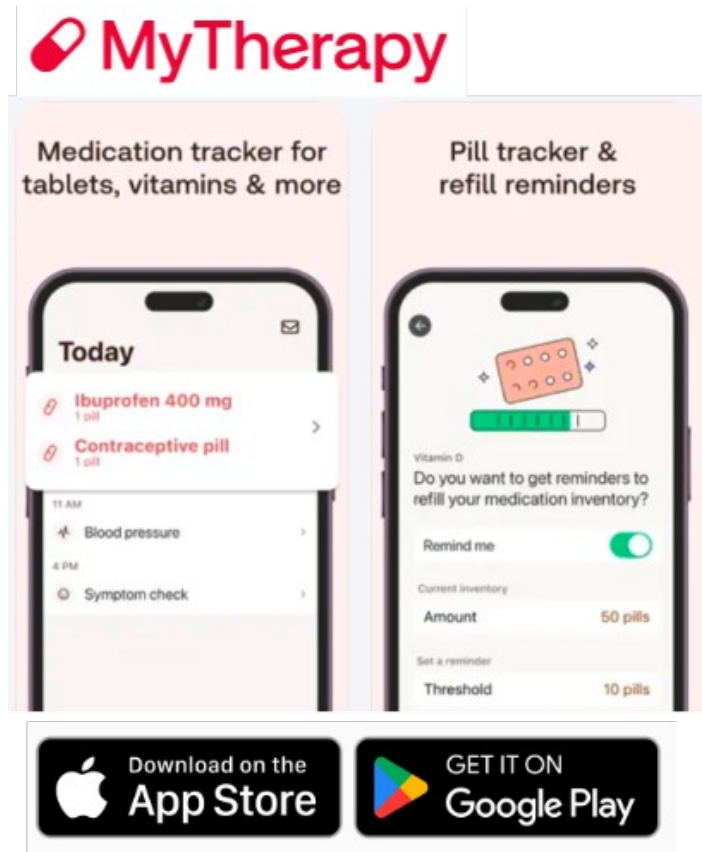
MyTherapy

Medication tracker for tablets, vitamins & more

Today

Ibuprofen 400 mg
1 pill

Contraceptive pill
1 pill

11 AM

Blood pressure

4 PM

Symptom check

Pill tracker & refill reminders

Vitamin D

Do you want to get reminders to refill your medication inventory?

Remind me

Current inventory

Amount 50 pills

Set a reminder

Threshold 10 pills

Download on the App Store

GET IT ON Google Play